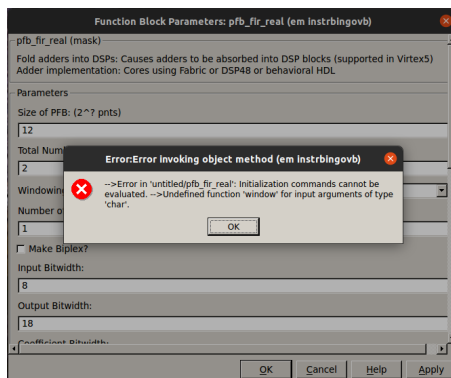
Function Block Parameters: pfb_fir_real (em instrbingovb)

pfb_fir_real (mask)

Fold adders into DSPs: Causes adders to be absorbed into DSP blocks (supported in Virtex5) Adder implementation: Cores using Fabric or DSP48 or behavioral HDL

Parameters

Size of PFB: (2^? pnts)

12

Total Num

2

Windowing

Number o

1

Make Biplex?

Input Bitwidth:

8

Output Bitwidth:

18

Coefficient Bitwidth:

Error:Error invoking object method (em instrbingovb)

-->Error in 'untitled/pfb_fir_real': Initialization commands cannot be evaluated. -->Undefined function 'window' for input arguments of type 'char'.

OK

OK | Cancel | Help | Apply